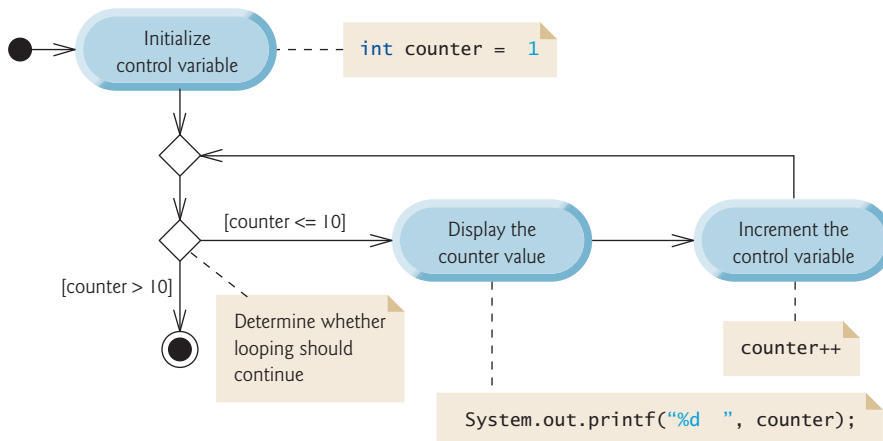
Initialize control variable

int counter = 1

[counter <= 10]

Display the counter value

Increment the control variable

[counter > 10]

Determine whether looping should continue

counter++

System.out.printf("%d ", counter);